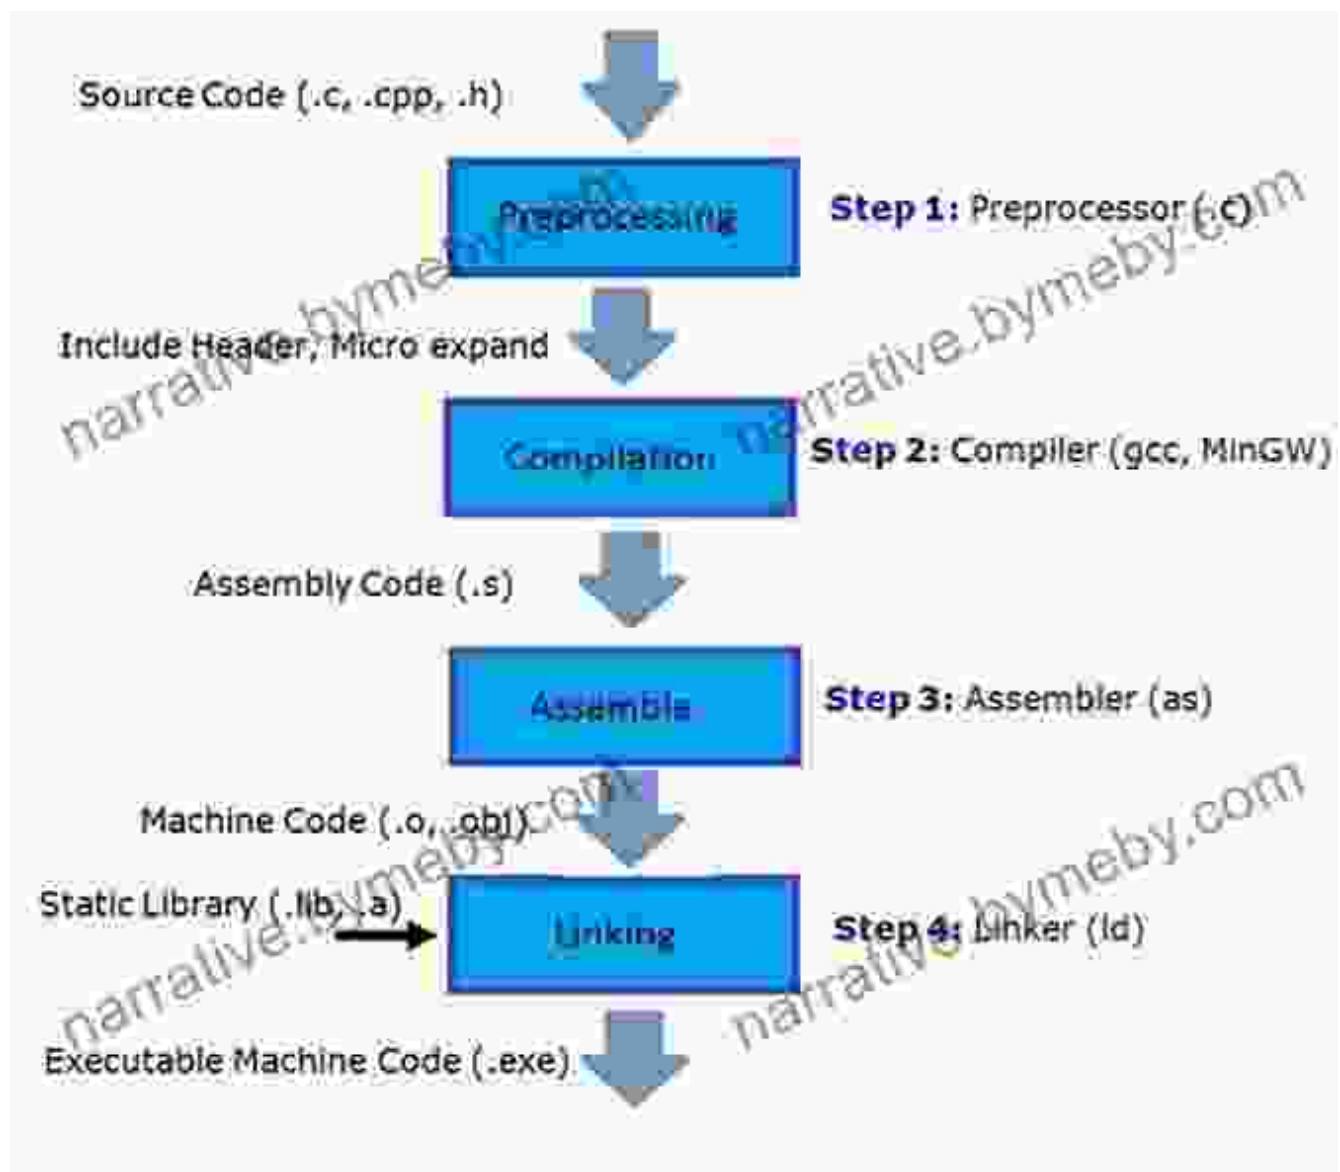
Source Code (.c, .cpp, .h)

Preprocessing

Step 1: Preprocessor (.c)

Include Header, Micro expand

Compilation

Step 2: Compiler (gcc, MinGW)

Assembly Code (.s)

Assemble

Step 3: Assembler (as)

Machine Code (.o, .obj)

Static Library (.lib, .a)

Linking

Step 4: Linker (ld)

Executable Machine Code (.exe)

narrative.bymeby.com
narrative.bymeby.com
narrative.bymeby.com
narrative.bymeby.com